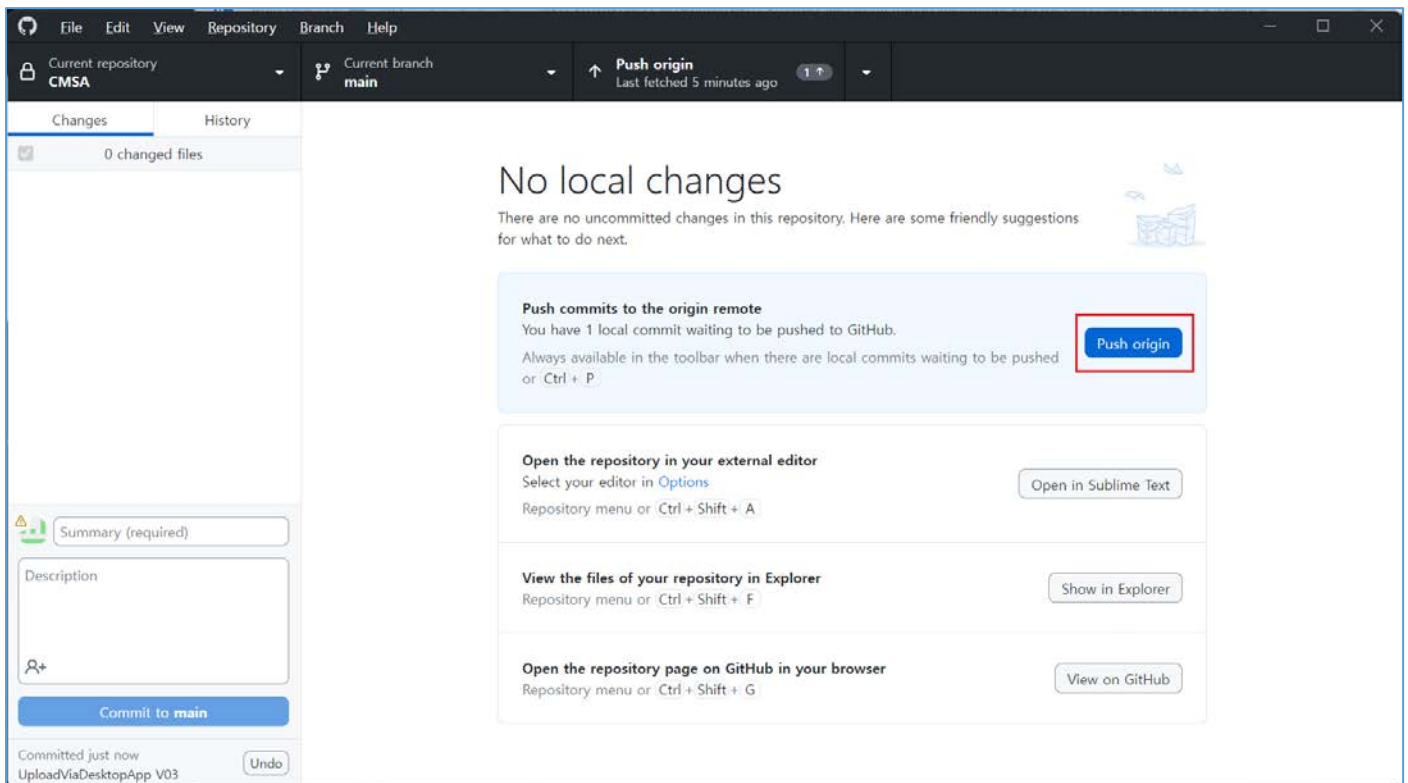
File Edit View Repository Branch Help

Current repository
CMSA

Current branch
main

Push origin
Last fetched 5 minutes ago
1 ↑

Changes History

0 changed files

No local changes

There are no uncommitted changes in this repository. Here are some friendly suggestions for what to do next.

Push commits to the origin remote
You have 1 local commit waiting to be pushed to GitHub.
Always available in the toolbar when there are local commits waiting to be pushed or Ctrl + P

Push origin

Open the repository in your external editor
Select your editor in Options
Repository menu or Ctrl + Shift + A

Open in Sublime Text

View the files of your repository in Explorer
Repository menu or Ctrl + Shift + F

Show in Explorer

Open the repository page on GitHub in your browser
Repository menu or Ctrl + Shift + G

View on GitHub

Summary (required)

Description

Commit to main

Committed just now
UploadViaDesktopApp V03

Undo